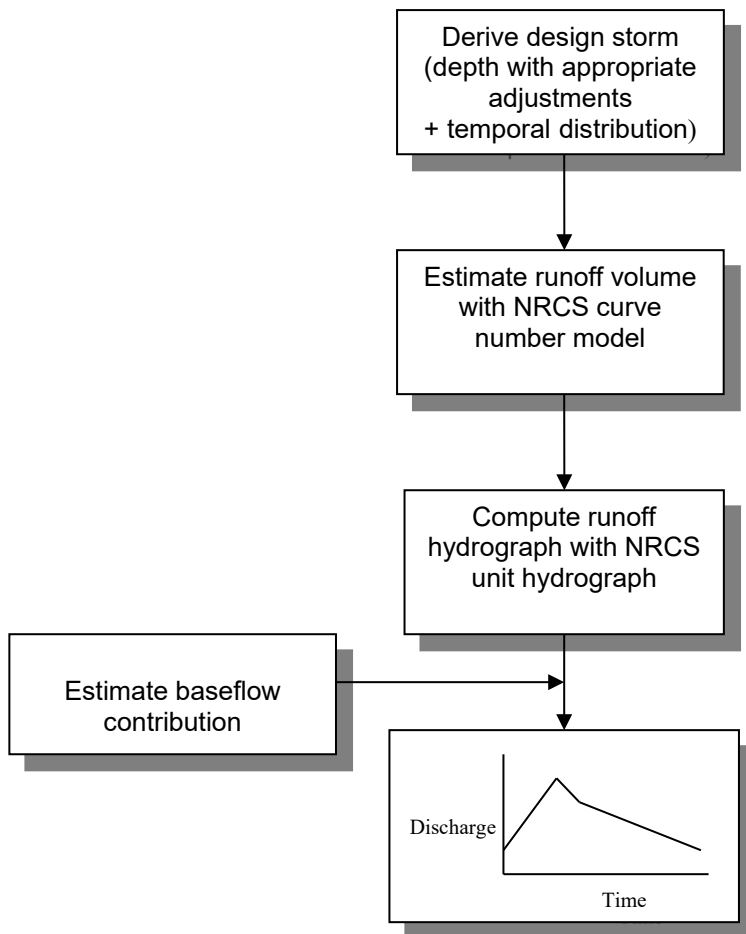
Derive design storm (depth with appropriate adjustments + temporal distribution)

Estimate runoff volume with NRCS curve number model

Compute runoff hydrograph with NRCS unit hydrograph

Estimate baseflow contribution

Discharge

Time